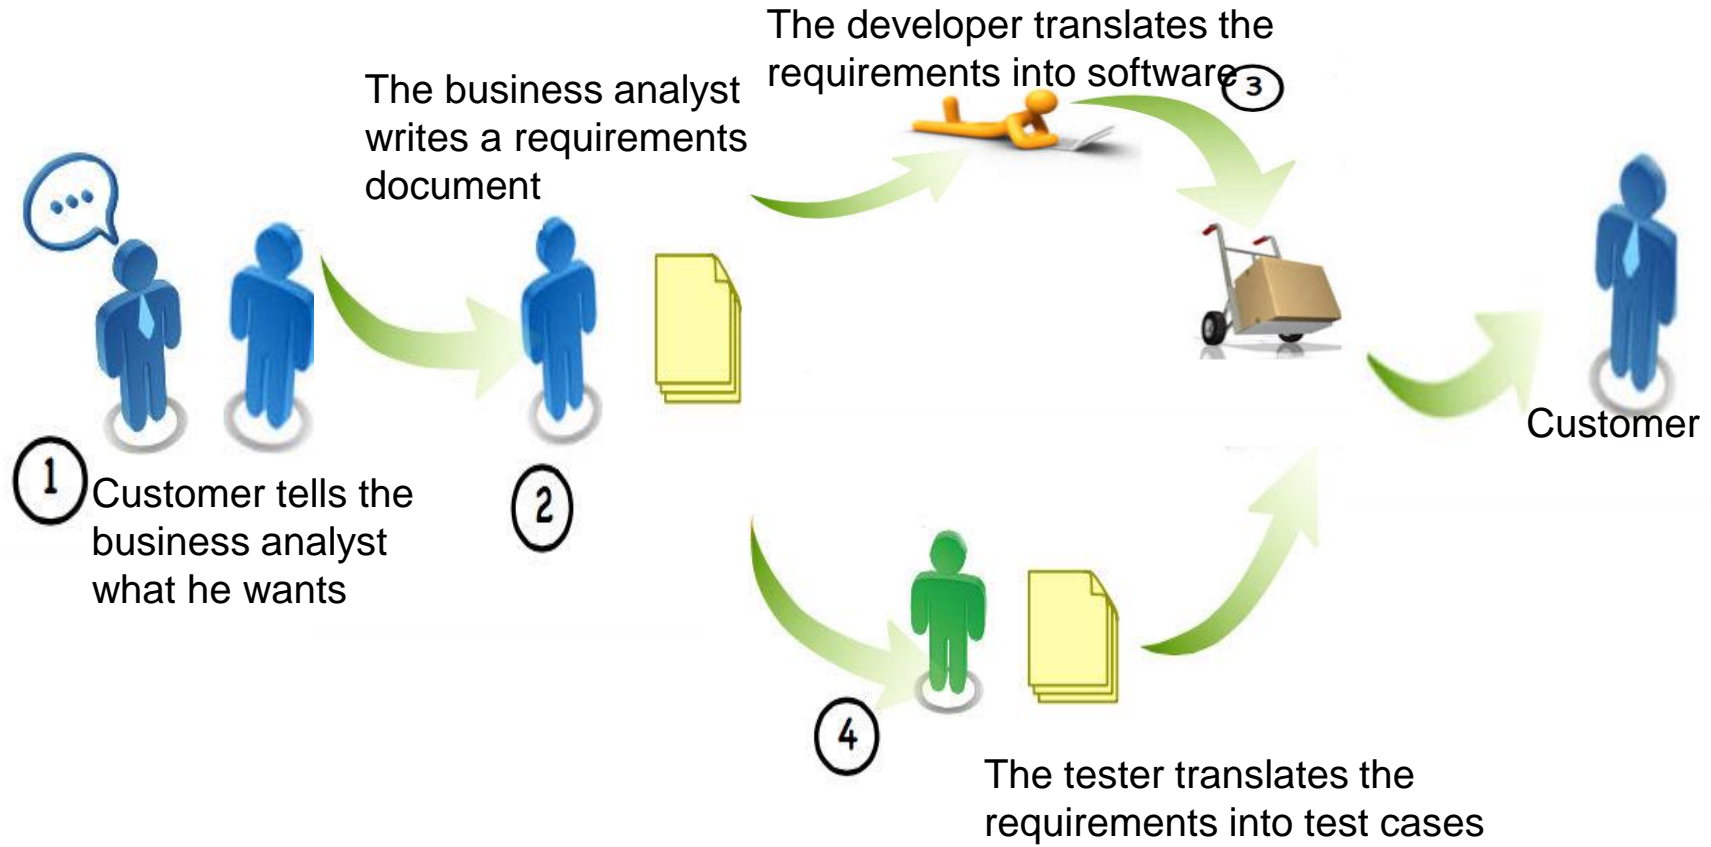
The developer translates the requirements into software 3

The business analyst writes a requirements document

1 Customer tells the business analyst what he wants

2

Customer

4

The tester translates the requirements into test cases